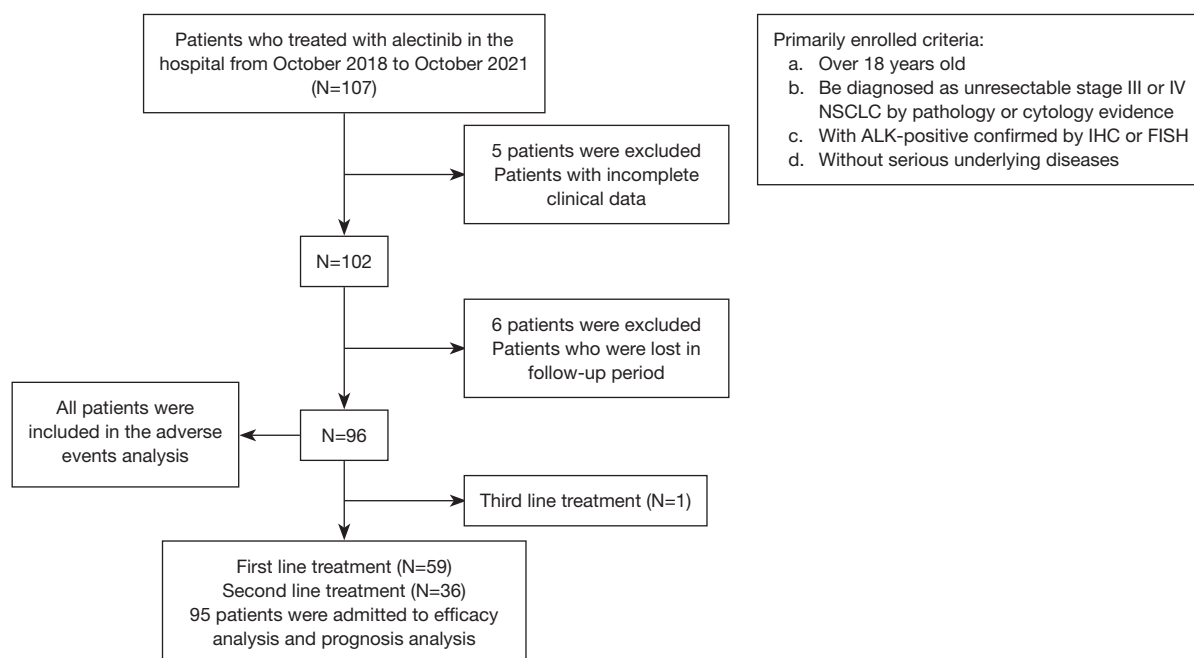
Patients who treated with alectinib in the hospital from October 2018 to October 2021 (N=107)

Primarily enrolled criteria:
a. Over 18 years old
b. Be diagnosed as unresectable stage III or IV NSCLC by pathology or cytology evidence
c. With ALK-positive confirmed by IHC or FISH
d. Without serious underlying diseases

5 patients were excluded
Patients with incomplete clinical data

N=102

6 patients were excluded
Patients who were lost in follow-up period

All patients were included in the adverse events analysis

N=96

Third line treatment (N=1)

First line treatment (N=59)
Second line treatment (N=36)
95 patients were admitted to efficacy analysis and prognosis analysis